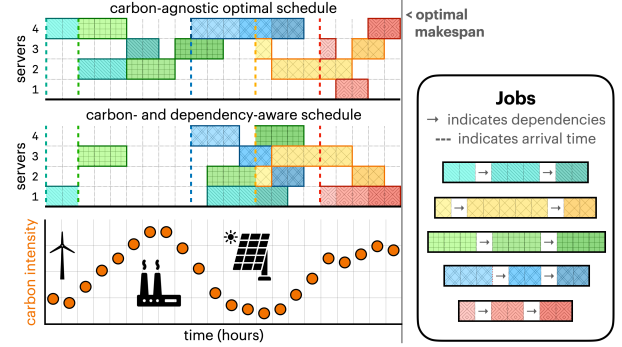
carbon-agnostic optimal schedule

servers

4
3
2
1

< optimal makespan

carbon- and dependency-aware schedule

servers

4
3
2
1

Jobs

→ indicates dependencies

--- indicates arrival time

carbon intensity

time (hours)